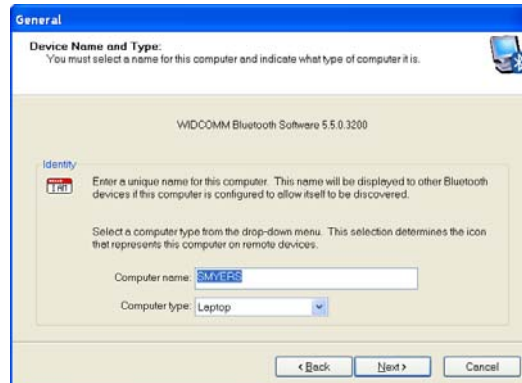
General

Device Name and Type:
You must select a name for this computer and indicate what type of computer it is.

WIDCOMM Bluetooth Software 5.5.0.3200

Identity

Enter a unique name for this computer. This name will be displayed to other Bluetooth devices if this computer is configured to allow itself to be discovered.

Select a computer type from the drop-down menu. This selection determines the icon that represents this computer on remote devices.

Computer name: SMYERS

Computer type: Laptop

< Back Next > Cancel